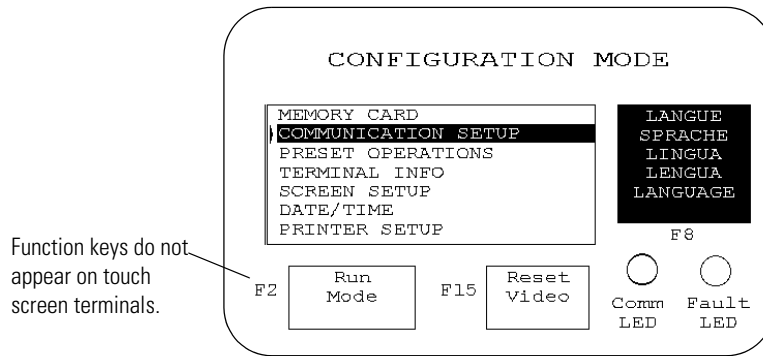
CONFIGURATION MODE

MEMORY CARD
COMMUNICATION SETUP
PRESET OPERATIONS
TERMINAL INFO
SCREEN SETUP
DATE/TIME
PRINTER SETUP

LANGUE
SPRACHE
LINGUA
LENGUA
LANGUAGE

F8

Function keys do not appear on touch screen terminals.

F2 Run Mode

F15 Reset Video

Comm LED

Fault LED